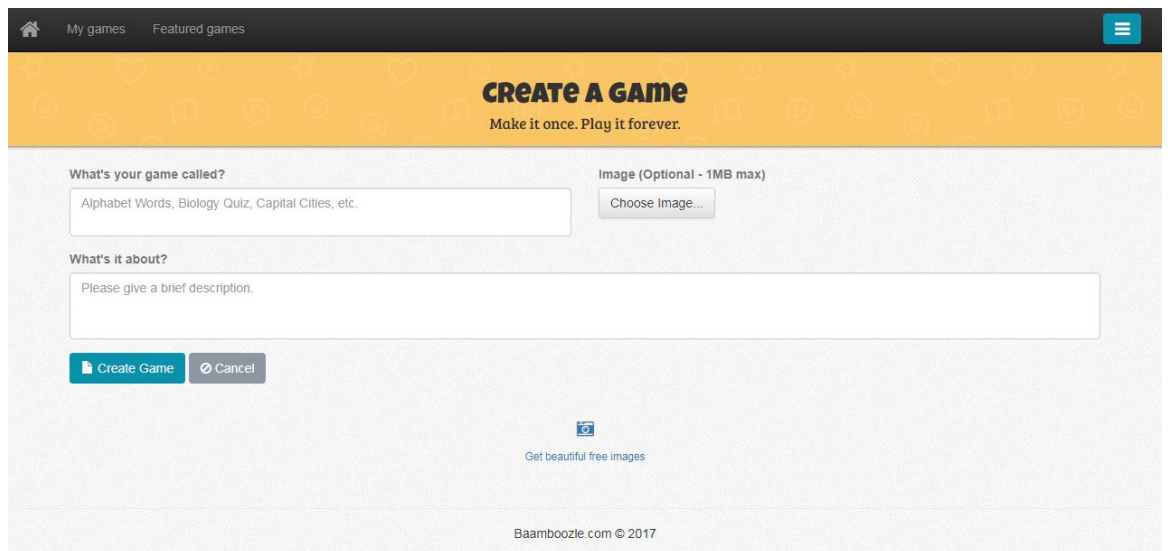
My games Featured games

CREATE A GAME

Make it once. Play it forever.

What's your game called?

Alphabet Words, Biology Quiz, Capital Cities, etc.

Image (Optional - 1MB max)

Choose Image...

What's it about?

Please give a brief description.

Create Game

Cancel

Get beautiful free images

Baamboozle.com © 2017